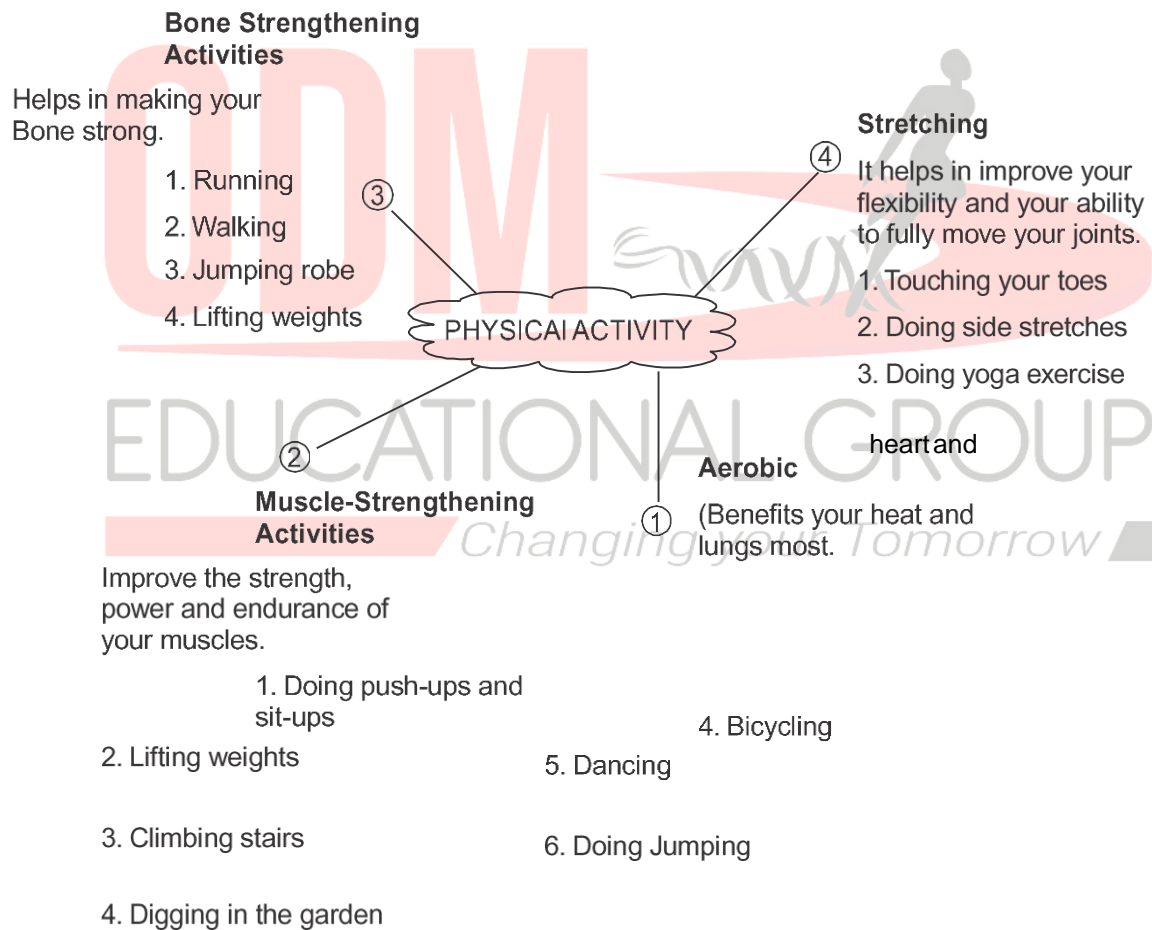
Bone Strengthening Activities

Helps in making your Bone strong.

1. Running

2. Walking

3. Jumping robe

4. Lifting weights

③

④

Stretching

It helps in improve your flexibility and your ability to fully move your joints.

1. Touching your toes

2. Doing side stretches

3. Doing yoga exercise

PHYSICAI ACTIVITY

ODM EDUCATIONAL GROUP

Changing your Tomorrow

②

Muscle-Strengthening Activities

Improve the strength, power and endurance of your muscles.

1. Doing push-ups and sit-ups

2. Lifting weights

3. Climbing stairs

4. Digging in the garden

heart and

Aerobic

①

(Benefits your heat and lungs most.

4. Bicycling

5. Dancing

6. Doing Jumping